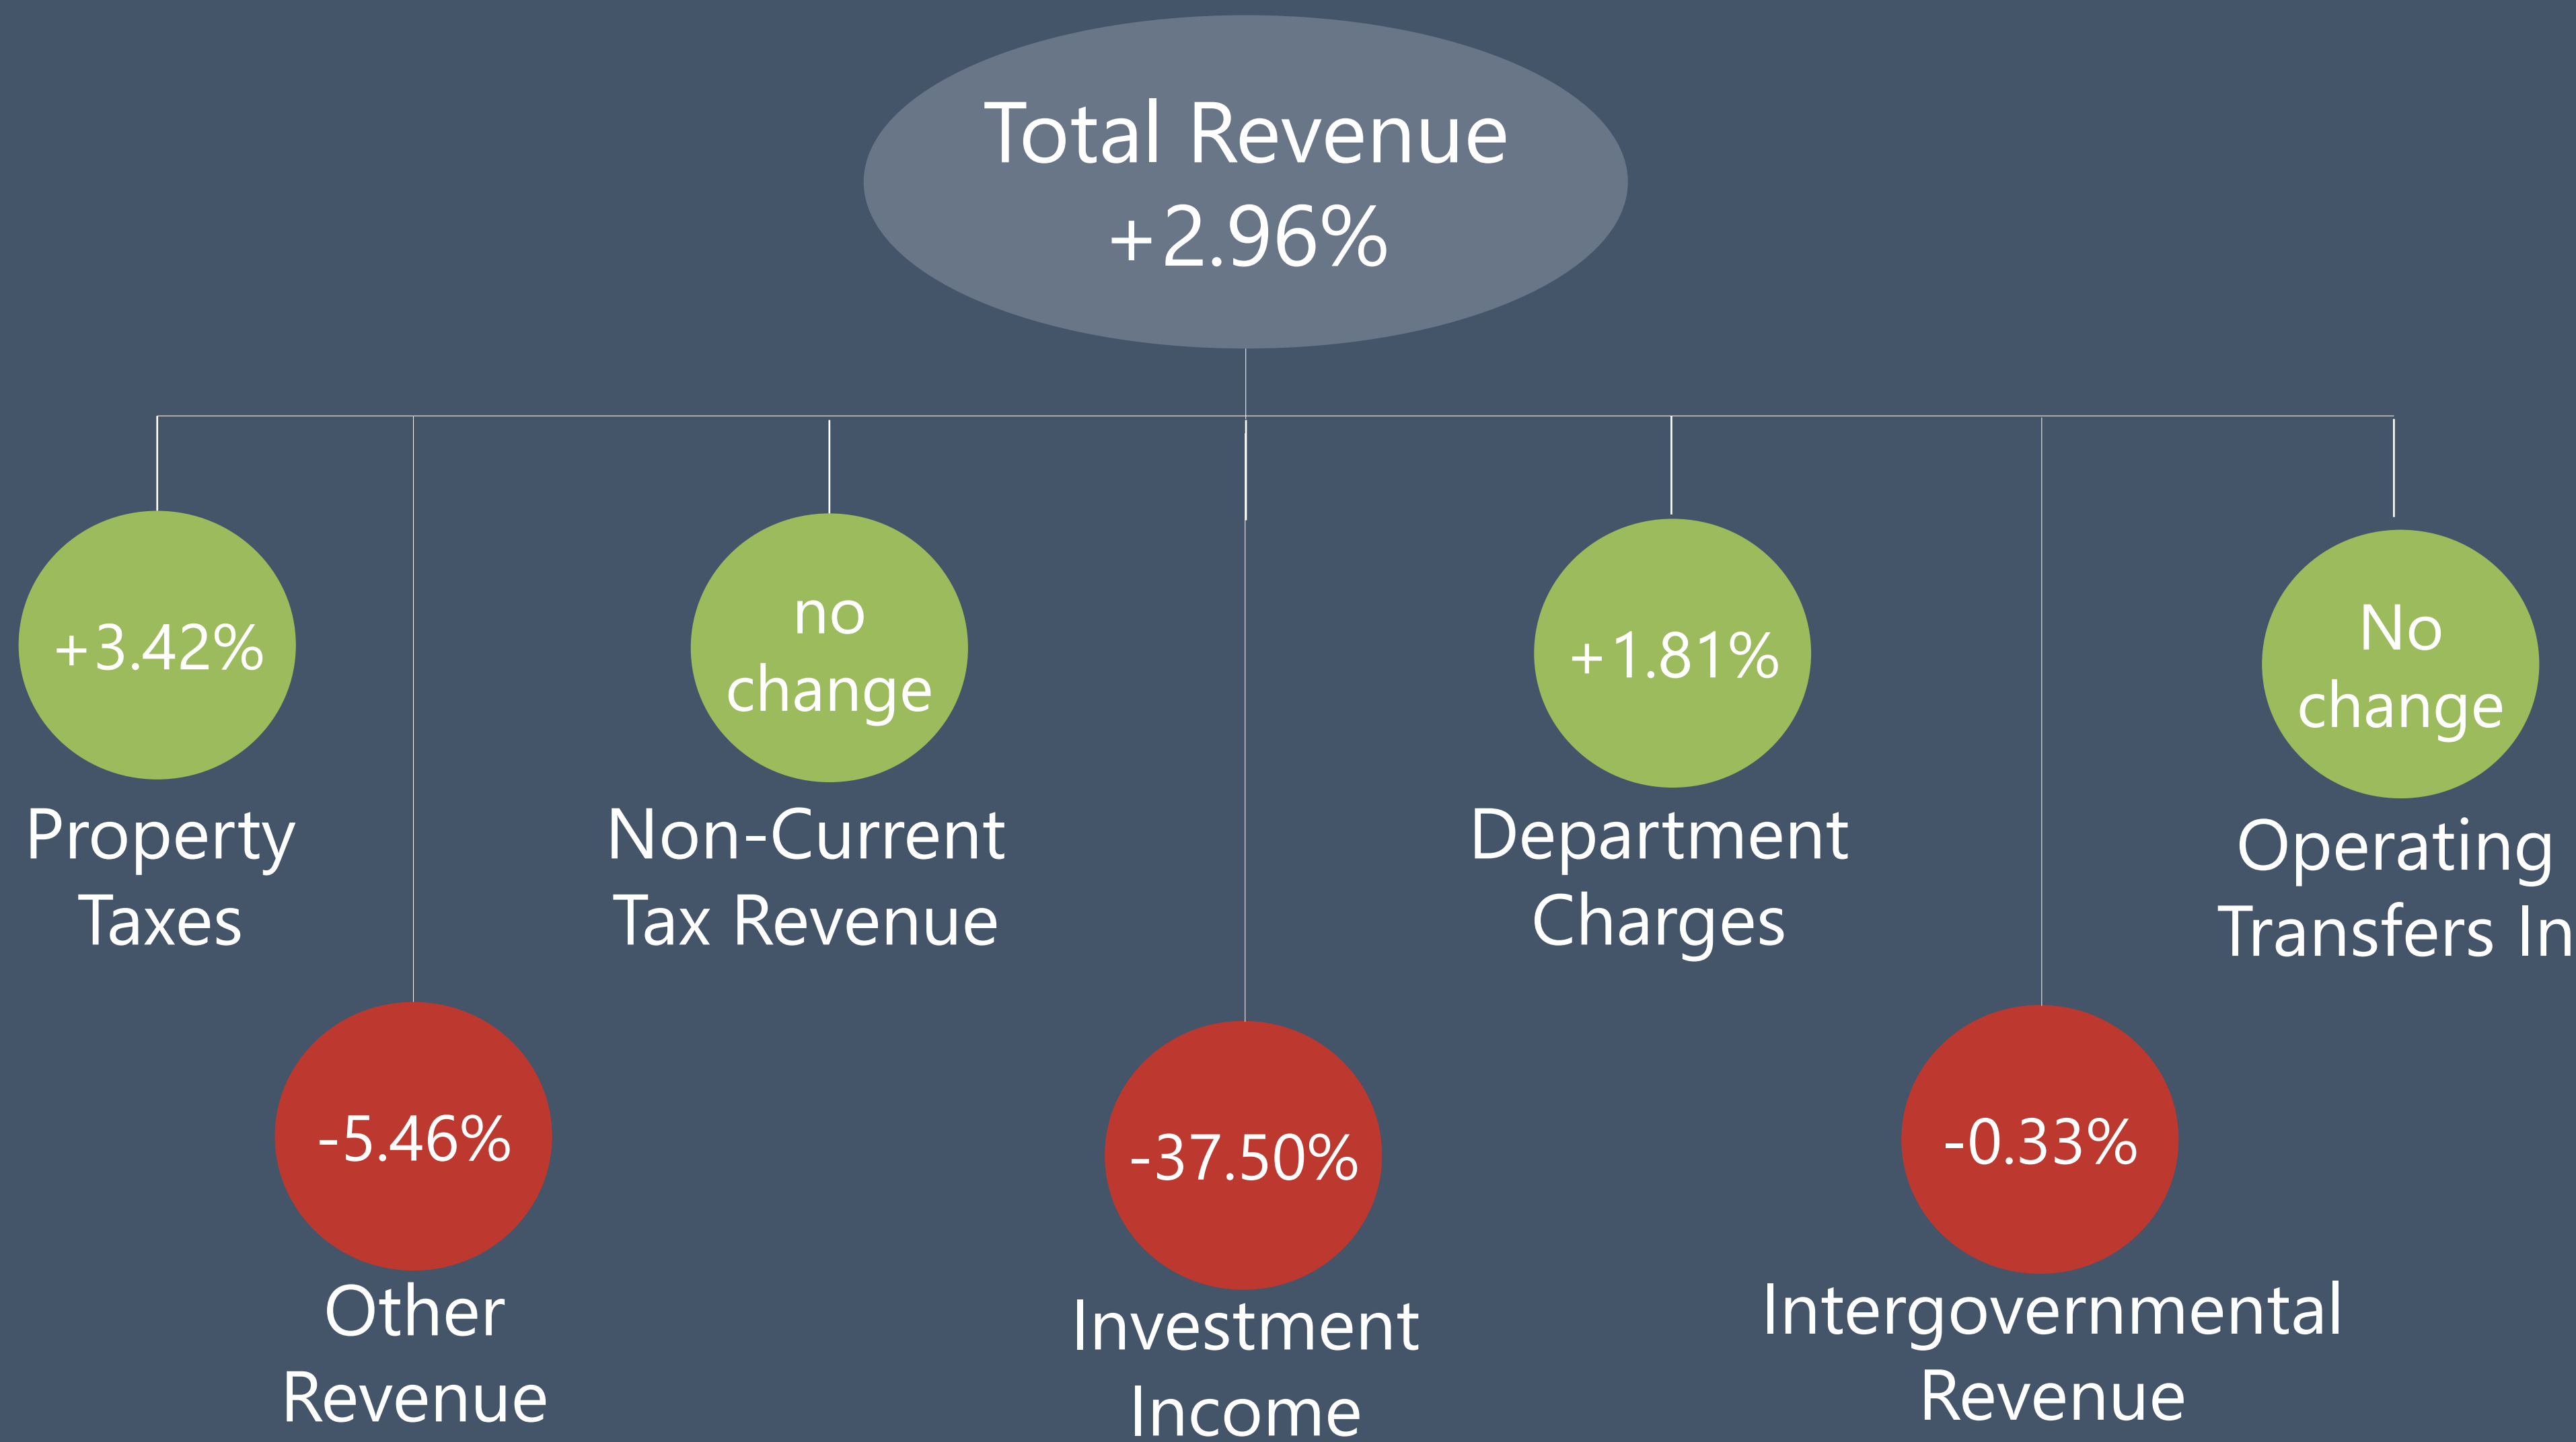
Total Revenue
+2.96%

+3.42%
Property Taxes

-5.46%
Other Revenue

no change
Non-Current Tax Revenue

-37.50%
Investment Income

+1.81%
Department Charges

-0.33%
Intergovernmental Revenue

No change
Operating Transfers In